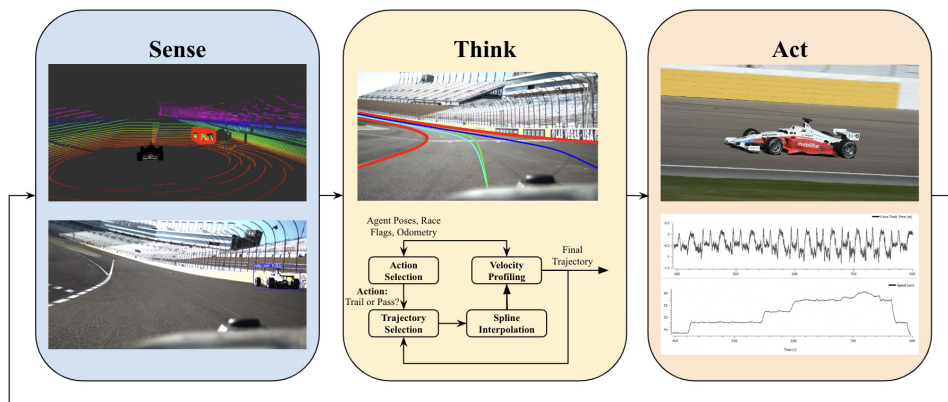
Sense

Think

Act

LAS VEGAS USA

Agent Poses, Race Flags, Odometry

Action Selection

Velocity Profiling

Final Trajectory

Action: Trail or Pass?

Trajectory Selection

Spline Interpolation

mobilist

Cross Track Error [m]

Speed [m/s]

Time [s]